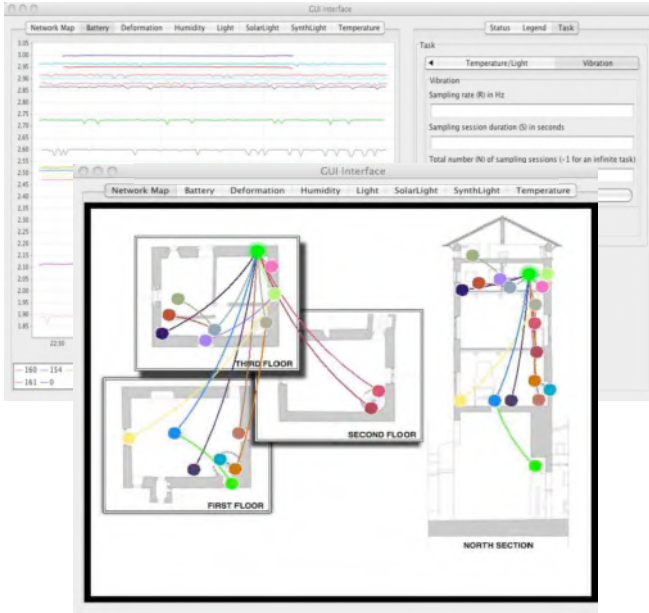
GUI Interface

Network Map | Battery | Deformation | Humidity | Light | SolarLight | SynthLight | Temperature

Status | Legend | Task

Task

Temperature/Light | Vibration

Vibration

Sampling rate (R) in Hz

Sampling session duration (S) in seconds

Total number (N) of sampling sessions (-1 for an infinite task)

3.05
3.00
2.95
2.90
2.85
2.80
2.75
2.70
2.65
2.60
2.55
2.50
2.45
2.40
2.35
2.30
2.25
2.20
2.15
2.10
2.05
2.00
1.95
1.90
1.85

22:30

160 — 154
161 — 0

GUI Interface

Network Map | Battery | Deformation | Humidity | Light | SolarLight | SynthLight | Temperature

THIRD FLOOR

SECOND FLOOR

FIRST FLOOR

NORTH SECTION